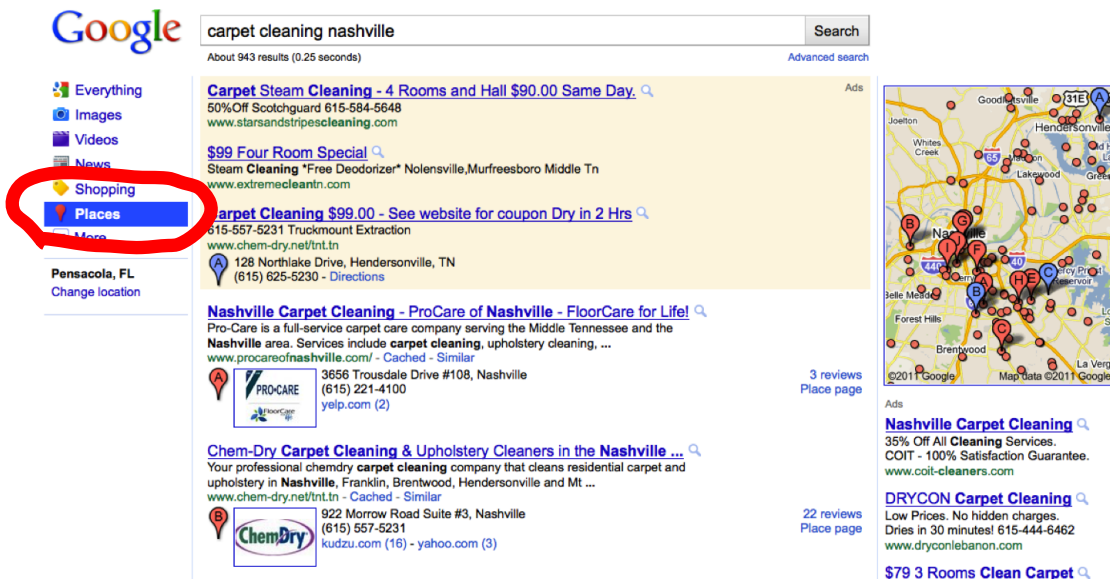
Google

carpet cleaning nashville

Search

About 943 results (0.25 seconds)

Advanced search

Everything
Images
Videos
News
Shopping
Places
More

Pensacola, FL
Change location

Ads

Carpet Steam Cleaning - 4 Rooms and Hall $90.00 Same Day.
50%Off Scotchguard 615-584-5648
www.starsandstripescleaning.com

$99 Four Room Special
Steam Cleaning *Free Deodorizer* Nolensville,Murfreesboro Middle Tn
www.extremecleantn.com

Carpet Cleaning $99.00 - See website for coupon Dry in 2 Hrs
615-557-5231 Truckmount Extraction
www.chem-dry.net/tnt.tn
A 128 Northlake Drive, Hendersonville, TN
(615) 625-5230 - Directions

Nashville Carpet Cleaning - ProCare of Nashville - FloorCare for Life!
Pro-Care is a full-service carpet care company serving the Middle Tennessee and the Nashville area. Services include carpet cleaning, upholstery cleaning, ...
www.procareofnashville.com/ - Cached - Similar
A PRO-CARE FloorCare
3656 Trousdale Drive #108, Nashville
(615) 221-4100
yelp.com (2)
3 reviews
Place page

Chem-Dry Carpet Cleaning & Upholstery Cleaners in the Nashville ...
Your professional chemdry carpet cleaning company that cleans residential carpet and upholstery in Nashville, Franklin, Brentwood, Hendersonville and Mt ...
www.chem-dry.net/tnt.tn - Cached - Similar
B ChemDry
922 Morrow Road Suite #3, Nashville
(615) 557-5231
kudzu.com (16) - yahoo.com (3)
22 reviews
Place page

Goodlettsville 31E Joelton Whites Creek Hendersonville 65 Lakewood Nashville 440 Belle Meade Forest Hills Brentwood Percy Priest Reservoir
©2011 Google Map data ©2011 Google

Ads

Nashville Carpet Cleaning
35% Off All Cleaning Services.
COIT - 100% Satisfaction Guarantee.
www.coit-cleaners.com

DRYCON Carpet Cleaning
Low Prices. No hidden charges.
Dries in 30 minutes! 615-444-6462
www.dryconlebanon.com

$79 3 Rooms Clean Carpet